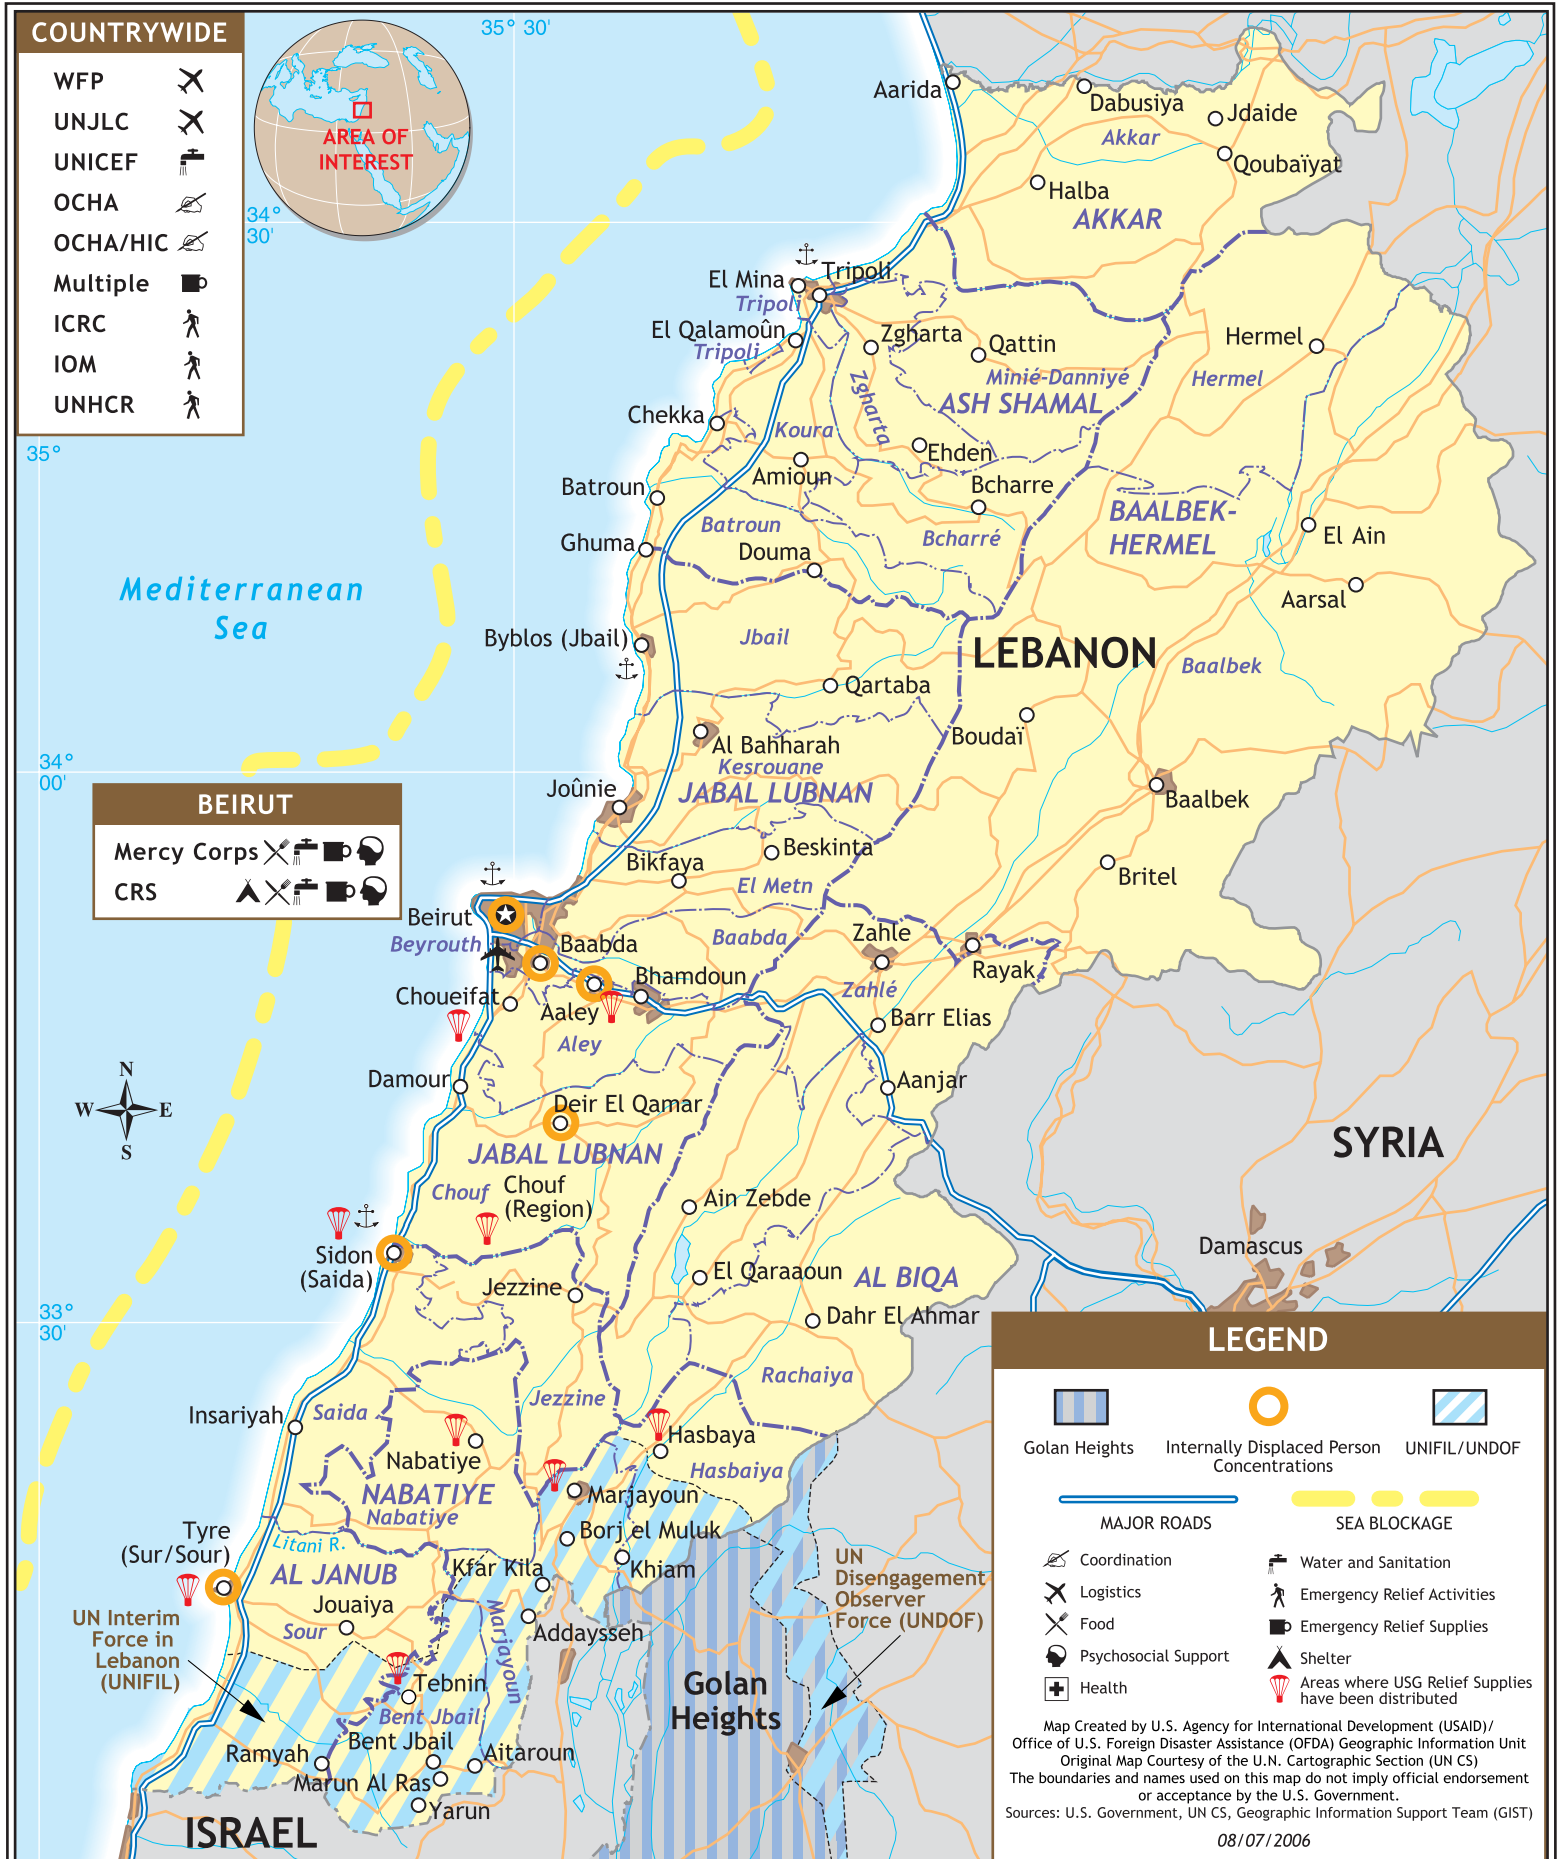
COUNTRYWIDE
WFP
UNJLC
UNICEF
OCHA
OCHA/HIC
Multiple
ICRC
IOM
UNHCR

AREA OF INTEREST

35° 30'
34° 30'
35°
34° 00'
33° 30'

Mediterranean Sea

BEIRUT
Mercy Corps
CRS

Aarida
Dabusiya
Jdaide
Akkar
Qoubaïyat
Halba
AKKAR
Tripoli
El Mina
Tripoli
El Qalamoûn
Tripoli
Zgharta
Qattin
Hermel
Minié-Danniyé
ASH SHAMAL
Hermel
Zgharta
Chekka
Koura
Ehden
Amioun
Bcharre
Batroun
BAALBEK-HERMEL
El Ain
Batroun
Bcharré
Ghuma
Douma
Aarsal
Byblos (Jbail)
Jbail
LEBANON
Baalbek
Qartaba
Al Bahharah
Boudaï
Kesrouane
JABAL LUBNAN
Baalbek
Joûnie
Beskinta
Bikfaya
Britel
El Metn
Beirut
Beyrouth
Baabda
Baabda
Zahle
Rayak
Bhamdoun
Choueifat
Zahlé
Aaley
Barr Elias
Aley
Damour
Aanjar
Deir El Qamar
JABAL LUBNAN
SYRIA
Chouf
Chouf (Region)
Ain Zebde
Damascus
Sidon (Saida)
El Qaraaoun
AL BIQA
Jezzine
Dahr El Ahmar
Rachaiya
Jezzine
Insariyah
Saida
Hasbaya
Nabatiye
Hasbaya
NABATIYE
Nabatiye
Marjayoun
Borj el Muluk
Tyre (Sur/Sour)
Litani R.
AL JANUB
Kfar Kila
Khiam
UN Disengagement Observer Force (UNDOF)
Jouaiya
Sour
Marjayoun
Addaysseh
UN Interim Force in Lebanon (UNIFIL)
Tebnin
Golan Heights
Bent Jbail
Bent Jbail
Aitaroun
Ramyah
Marun Al Ras
Yarun
ISRAEL

N
W
E
S

LEGEND
Golan Heights
Internally Displaced Person Concentrations
UNIFIL/UNDOF
MAJOR ROADS
SEA BLOCKAGE
Coordination
Logistics
Food
Psychosocial Support
Health
Water and Sanitation
Emergency Relief Activities
Emergency Relief Supplies
Shelter
Areas where USG Relief Supplies have been distributed

Map Created by U.S. Agency for International Development (USAID)/ Office of U.S. Foreign Disaster Assistance (OFDA) Geographic Information Unit
Original Map Courtesy of the U.N. Cartographic Section (UN CS)
The boundaries and names used on this map do not imply official endorsement or acceptance by the U.S. Government.
Sources: U.S. Government, UN CS, Geographic Information Support Team (GIST)
08/07/2006